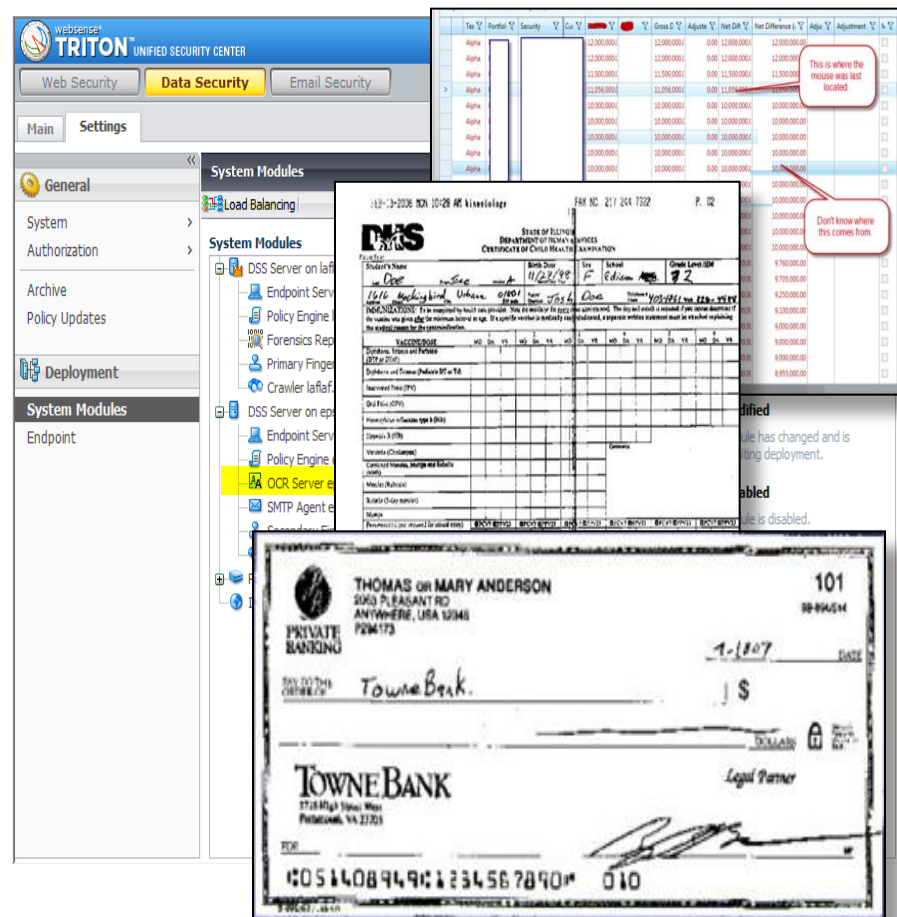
websense®
TRITON™ UNIFIED SECURITY CENTER

Web Security | Data Security | Email Security

Main | Settings

General
System
Authorization
Archive
Policy Updates

Deployment
System Modules
Endpoint

System Modules
Load Balancing

System Modules
DSS Server on lafl
Endpoint Serv
Policy Engine
Forensics Rep
Primary Finger
Crawler laflaf.
DSS Server on eps
Endpoint Serv
Policy Engine
OCR Server e
SMTP Agent e

dified
ule has changed and is
iting deployment.
abled
ule is disabled.

| Tex | Portfoli | Security | Cu | | | Gross E | Adjuste | Net Diff | Net Difference | Adju | Adjustment | |
|---|---|---|---|---|---|---|---|---|---|---|---|---|
| Alpha | | | | 12,000,000 | | 12,000,000 | 0.00 | 12,000,000 | 12,000,000.00 | | | |
| Alpha | | | | 12,000,000 | | 12,000,000 | 0.00 | 12,000,000 | 12,000,000.00 | | | |
| Alpha | | | | 11,500,000 | | 11,500,000 | 0.00 | 11,500,000 | 11,500,000.00 | | | |
| Alpha | | | | 11,056,000 | | 11,056,000 | 0.00 | 11,056,000 | | | | |
| Alpha | | | | 10,000,000 | | 10,000,000 | 0.00 | 10,000,000 | | | | |
| Alpha | | | | 10,000,000 | | 10,000,000 | 0.00 | 10,000,000 | | | | |
| Alpha | | | | 10,000,000 | | 10,000,000 | 0.00 | 10,000,000 | | | | |
| Alpha | | | | 10,000,000 | | 10,000,000 | 0.00 | 10,000,000 | 10,000,000.00 | | | |
| Alpha | | | | 10,000,000 | | 10,000,000 | 0.00 | 10,000,000 | 10,000,000.00 | | | |

This is where the mouse was last located.

Don't know where this comes from.

10,000,000.00
10,000,000.00
10,000,000.00
9,760,000.00
9,705,000.00
9,250,000.00
9,100,000.00
9,000,000.00
9,000,000.00
9,000,000.00
8,955,000.00

SEP-13-2006 MON 10:29 AM kinesiology FAX NO. 217 244 7322 P. 02
DHS
STATE OF ILLINOIS
DEPARTMENT OF HUMAN SERVICES
CERTIFICATE OF CHILD HEALTH EXAMINATION
Student's Name | Birth Date | Sex | School | Grade Level/ID#
Doe Joe | 11/23/98 | F | Edison | 2
1616 Mockingbird Urbana 61801 | Josh Doe | 403-1951
IMMUNIZATIONS: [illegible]
VACCINE/DOSE | MO DA YR
Diphtheria, Tetanus and Pertussis (DTP or DTaP)
Diphtheria and Tetanus (Pediatric DT or Td)
Inactivated Polio (IPV)
Oral Polio (OPV)
Haemophilus influenzae type b (Hib)
Hepatitis B (HB)
Varicella (Chickenpox)
Combined Measles, Mumps and Rubella (MMR)
Measles (Rubeola)
Rubella (3-day measles)
Mumps
Pneumococcal
Comments

THOMAS OR MARY ANDERSON
2053 PLEASANT RD
ANYWHERE, USA 12345
P284173
101
PRIVATE BANKING
1-1807 DATE
PAY TO THE ORDER OF Towne Bank.
$
DOLLARS
TOWNEBANK
Legal Partner
FOR
⑆051408949⑆12345678⑈90⑈ 010